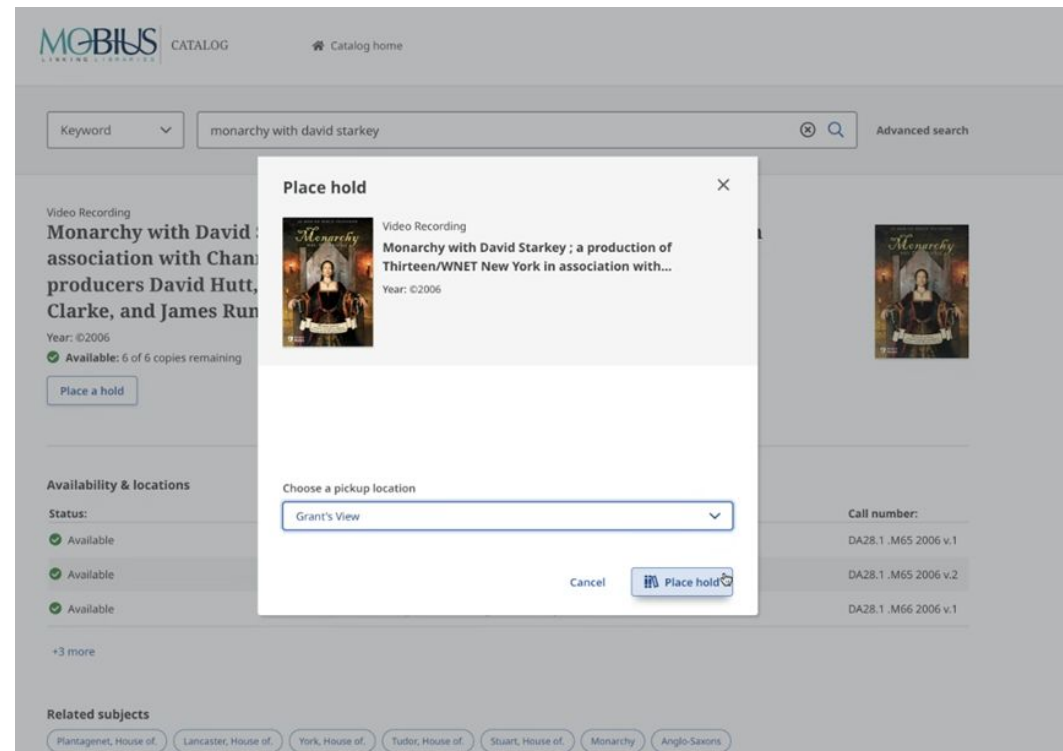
MOBIUS LINKING LIBRARIES CATALOG

Catalog home

Keyword

monarchy with david starkey

Advanced search

Video Recording

Monarchy with David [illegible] association with Chan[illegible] producers David Hutt, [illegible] Clarke, and James Run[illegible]

Year: ©2006

Available: 6 of 6 copies remaining

Place a hold

Availability & locations

Status:

Available

Available

Available

+3 more

Call number:

DA28.1 .M65 2006 v.1

DA28.1 .M65 2006 v.2

DA28.1 .M66 2006 v.1

Related subjects

Plantagenet, House of.

Lancaster, House of.

York, House of.

Tudor, House of.

Stuart, House of.

Monarchy

Anglo-Saxons

Place hold

Video Recording

Monarchy with David Starkey ; a production of Thirteen/WNET New York in association with...

Year: ©2006

Choose a pickup location

Grant's View

Cancel

Place hold